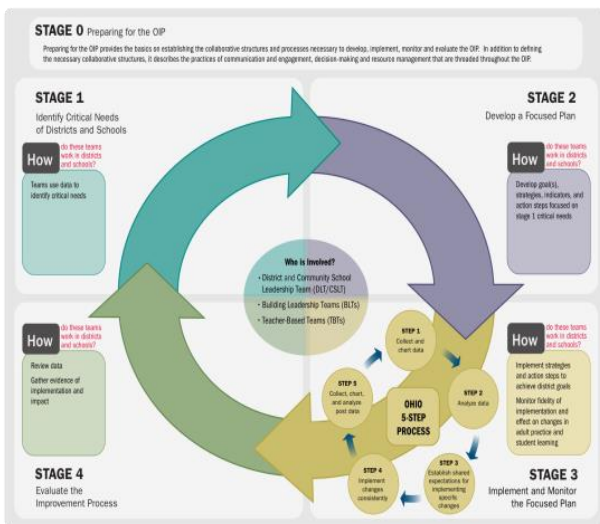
STAGE 0 Preparing for the OIP

Preparing for the OIP provides the basics on establishing the collaborative structures and processes necessary to develop, implement, monitor and evaluate the OIP. In addition to defining the necessary collaborative structures, it describes the practices of communication and engagement, decision-making and resource management that are threaded throughout the OIP.

STAGE 1
Identify Critical Needs of Districts and Schools

How do these teams work in districts and schools?

Teams use data to identify critical needs

STAGE 2
Develop a Focused Plan

How do these teams work in districts and schools?

Develop goal(s), strategies, indicators, and action steps focused on stage 1 critical needs

Who is involved?
• District and Community School Leadership Team (DLT/CSLT)
• Building Leadership Teams (BLTs)
• Teacher-Based Teams (TBTs)

How do these teams work in districts and schools?

Review data
Gather evidence of implementation and impact

STEP 1
Collect and chart data

STEP 2
Analyze data

STEP 3
Establish shared expectations for implementing specific changes

STEP 4
Implement changes consistently

STEP 5
Collect, chart, and analyze post data

OHIO 5-STEP PROCESS

How do these teams work in districts and schools?

Implement strategies and action steps to achieve district goals
Monitor fidelity of implementation and effect on changes in adult practice and student learning

STAGE 4
Evaluate the Improvement Process

STAGE 3
Implement and Monitor the Focused Plan